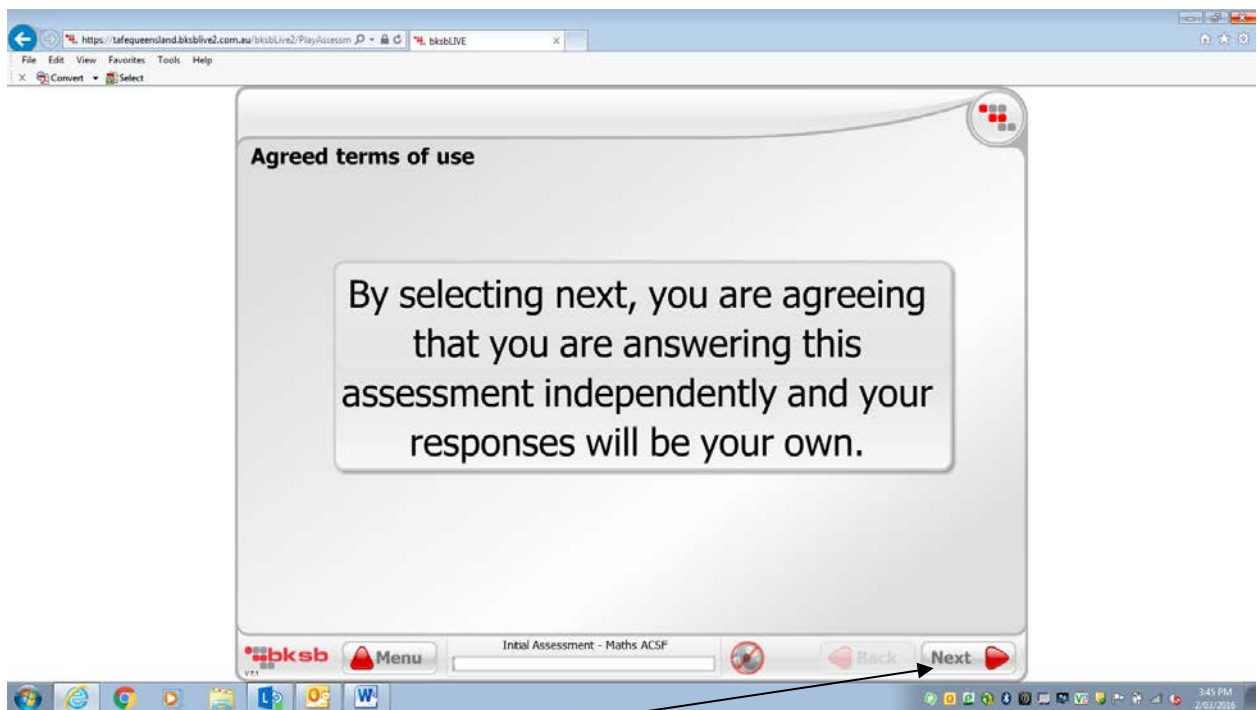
https://tafequeensland.bksblive2.com.au/bksbLive2/PlayAssessm
bksbLIVE
File Edit View Favorites Tools Help
Convert Select

Agreed terms of use

By selecting next, you are agreeing that you are answering this assessment independently and your responses will be your own.

bksb
Menu
Initial Assessment - Maths ACSF
Back
Next

3:45 PM
2/03/2016